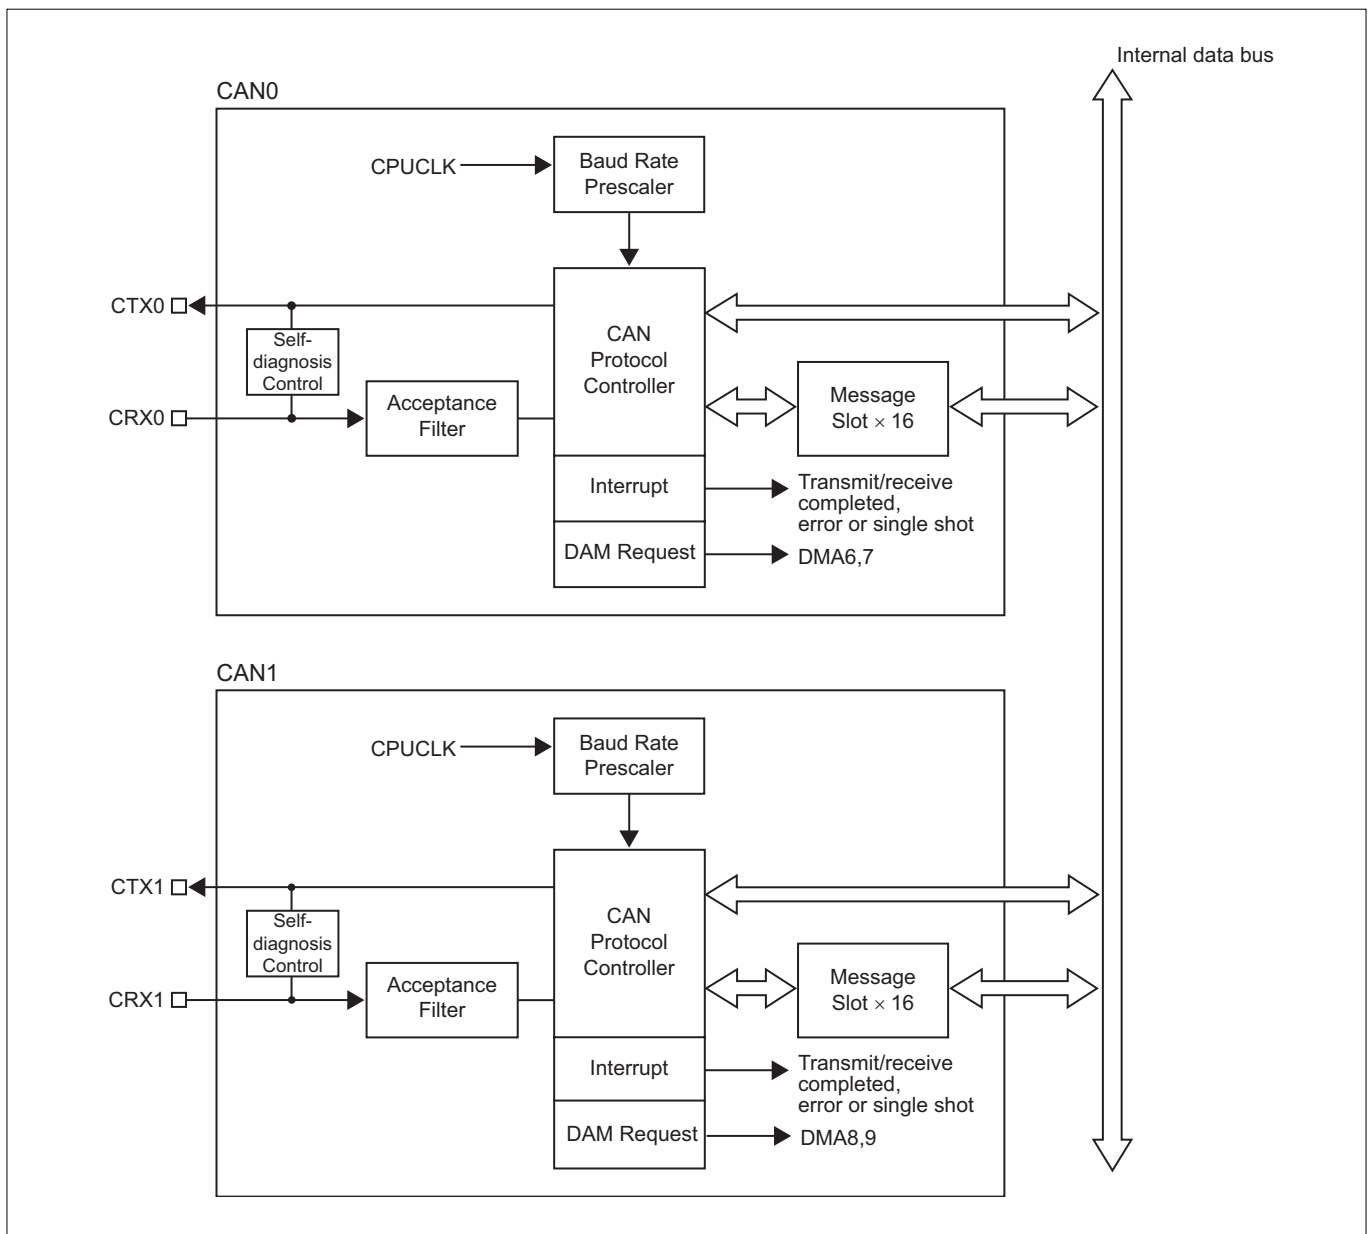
Internal data bus

CAN0

CPUCLK

Baud Rate Prescaler

CTX0

Self-diagnosis Control

CRX0

Acceptance Filter

CAN Protocol Controller

Message Slot $\times$ 16

Interrupt

Transmit/receive completed, error or single shot

DAM Request

DMA6,7

CAN1

CPUCLK

Baud Rate Prescaler

CTX1

Self-diagnosis Control

CRX1

Acceptance Filter

CAN Protocol Controller

Message Slot $\times$ 16

Interrupt

Transmit/receive completed, error or single shot

DAM Request

DMA8,9